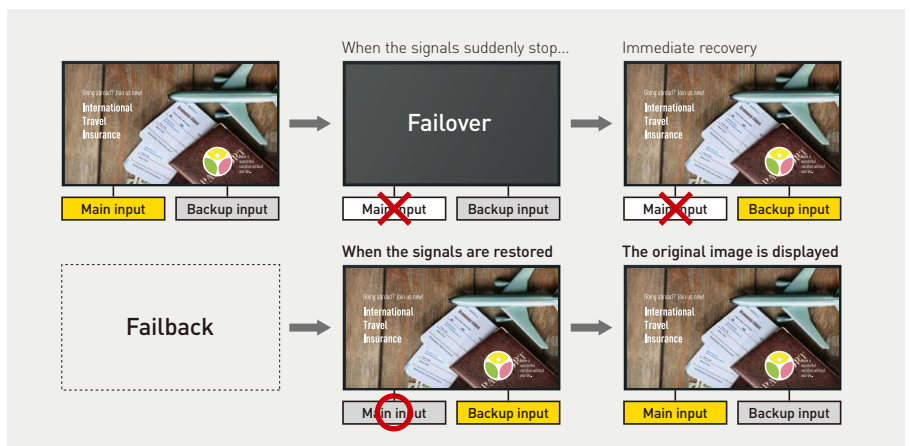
When the signals suddenly stop...

Immediate recovery

Going abroad? Join us now!
International
Travel
Insurance

Main input

Backup input

Failover

Main input

Backup input

Going abroad? Join us now!
International
Travel
Insurance

Main input

Backup input

When the signals are restored

The original image is displayed

Failback

Going abroad? Join us now!
International
Travel
Insurance

Main input

Backup input

Going abroad? Join us now!
International
Travel
Insurance

Main input

Backup input